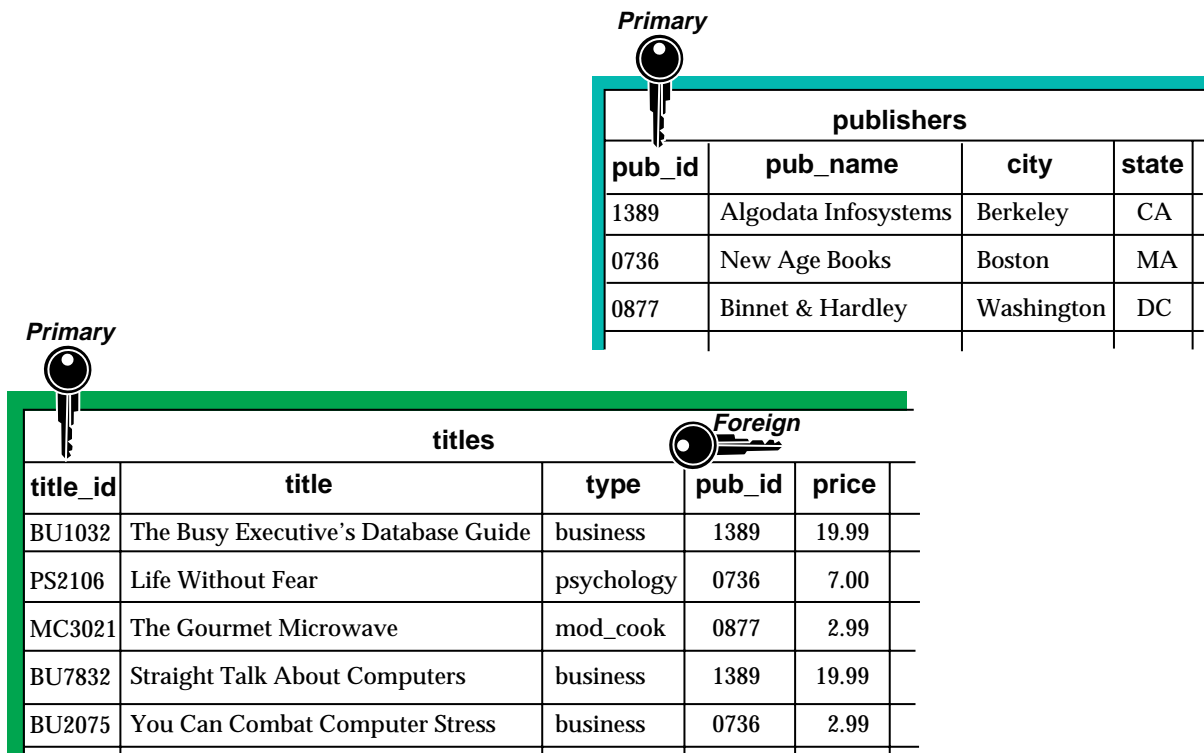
Primary

publishers

| pub_id | pub_name | city | state |
|---|---|---|---|
| 1389 | Algodata Infosystems | Berkeley | CA |
| 0736 | New Age Books | Boston | MA |
| 0877 | Binnet & Hardley | Washington | DC |

Primary

titles

Foreign

| title_id | title | type | pub_id | price |
|---|---|---|---|---|
| BU1032 | The Busy Executive's Database Guide | business | 1389 | 19.99 |
| PS2106 | Life Without Fear | psychology | 0736 | 7.00 |
| MC3021 | The Gourmet Microwave | mod_cook | 0877 | 2.99 |
| BU7832 | Straight Talk About Computers | business | 1389 | 19.99 |
| BU2075 | You Can Combat Computer Stress | business | 0736 | 2.99 |